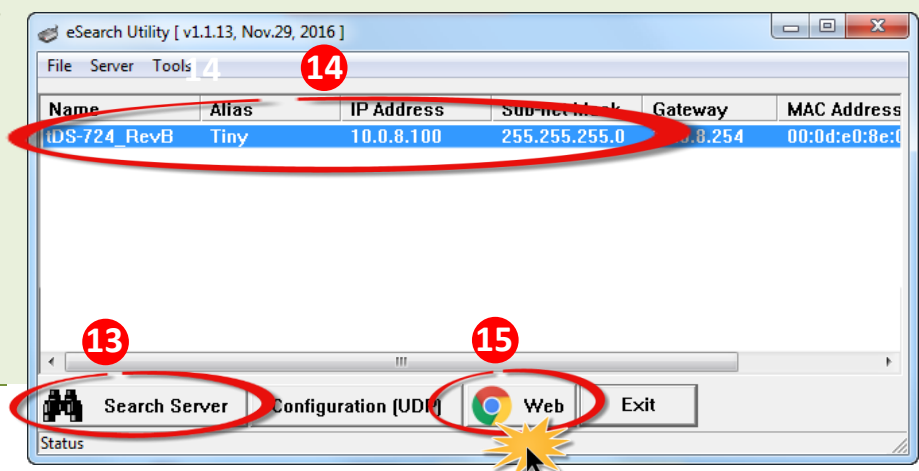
eSearch Utility [ v1.1.13, Nov.29, 2016 ]

File Server Tools 14

14

| Name | Alias | IP Address | Sub-net Mask | Gateway | MAC Address |
|---|---|---|---|---|---|
| tDS-724_RevB | Tiny | 10.0.8.100 | 255.255.255.0 | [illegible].8.254 | 00:0d:e0:8e:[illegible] |

13 15

Search Server Configuration (UDP) Web Exit

Status